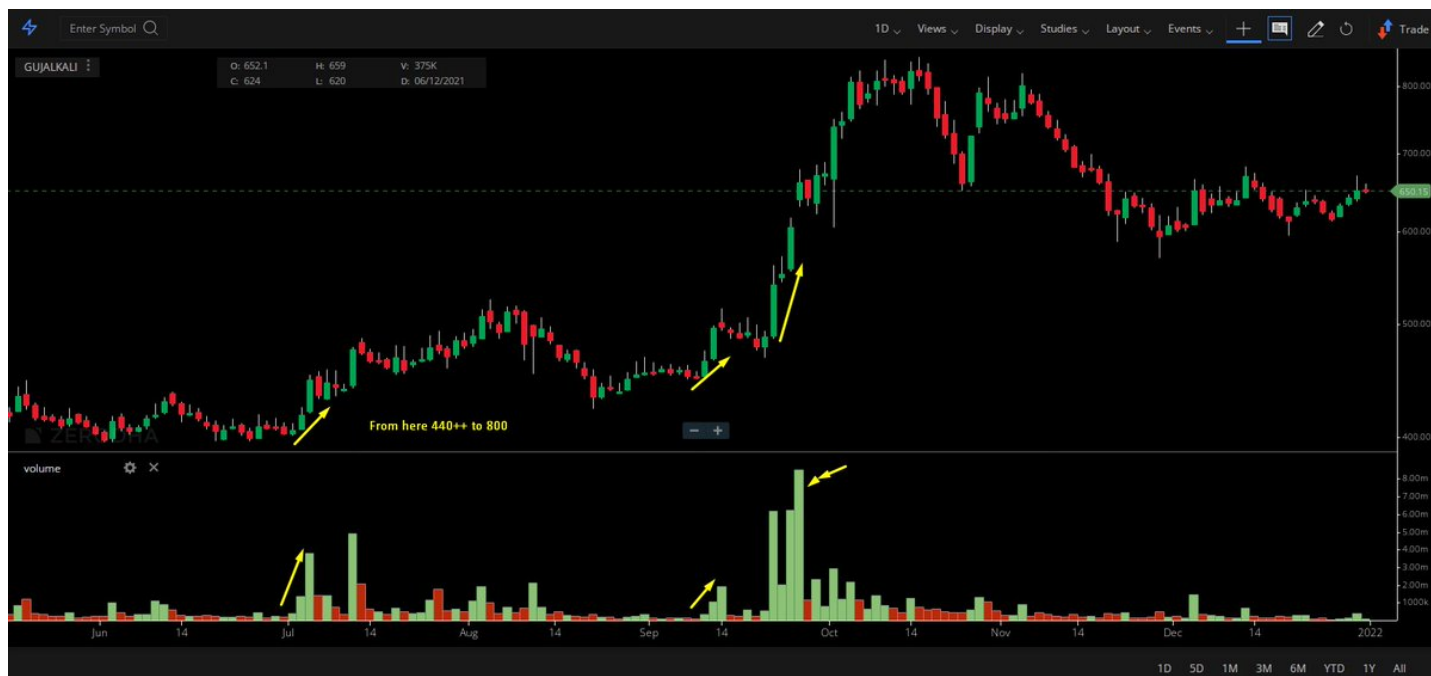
Enter Symbol

1D Views Display Studies Layout Events Trade

GUJALKALI

O: 652.1 H: 659 V: 375K
C: 624 L: 620 D: 06/12/2021

800.00
700.00
650.15
600.00
500.00
400.00

ZERODHA

From here 440++ to 800

− +

volume

8.00m
7.00m
6.00m
5.00m
4.00m
3.00m
2.00m
1000k

Jun 14 Jul 14 Aug 14 Sep 14 Oct 14 Nov 14 Dec 14 2022

1D 5D 1M 3M 6M YTD 1Y All